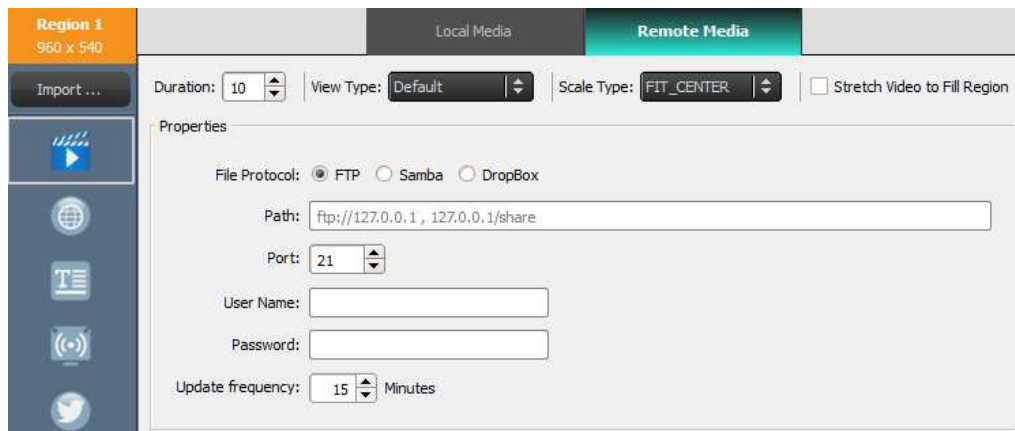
Region 1
960 x 540

Import ...

Local Media

Remote Media

Duration: 10

View Type: Default

Scale Type: FIT_CENTER

Stretch Video to Fill Region

Properties

File Protocol: FTP Samba DropBox

Path: ftp://127.0.0.1 , 127.0.0.1/share

Port: 21

User Name:

Password:

Update frequency: 15 Minutes